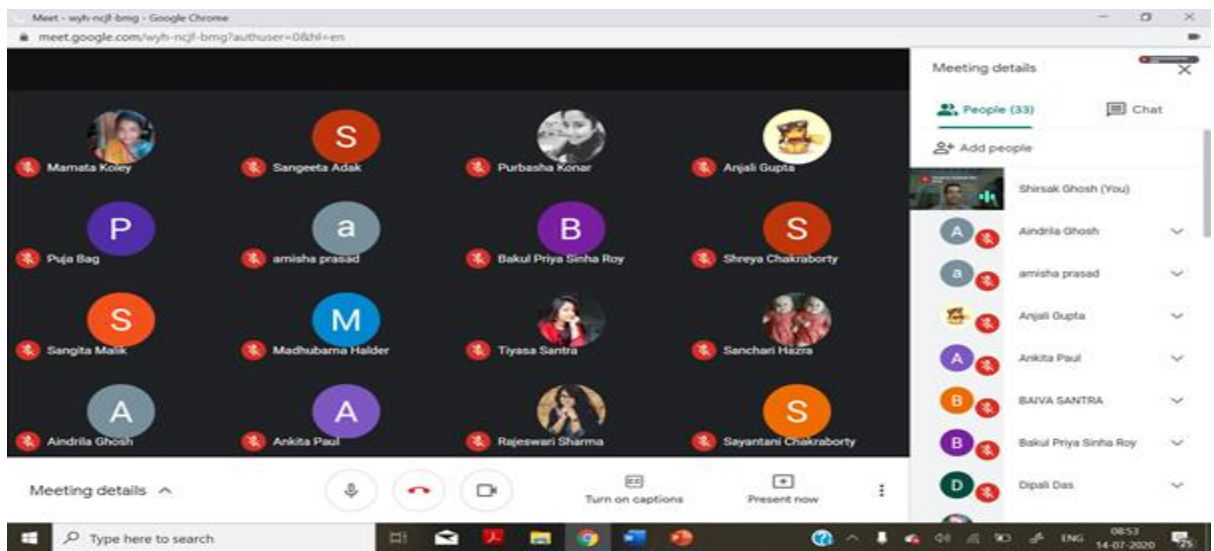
Meet - wyh-ncjf-bmg - Google Chrome
meet.google.com/wyh-ncjf-bmg?authuser=0&hl=en

Mamata Koley
S
Sangeeta Adak
Purbasha Konar
Anjali Gupta
P
Puja Bag
a
amisha prasad
B
Bakul Priya Sinha Roy
S
Shreya Chakraborty
S
Sangita Malik
M
Madhubarna Halder
Tiyasa Santra
Sanchari Hazra
A
Aindrila Ghosh
A
Ankita Paul
Rajeswari Sharma
S
Sayantani Chakraborty

Meeting details
People (33)
Chat
Add people
Shirsak Ghosh (You)
A
Aindrila Ghosh
a
amisha prasad
Anjali Gupta
A
Ankita Paul
B
BAIVA SANTRA
B
Bakul Priya Sinha Roy
D
Dipali Das

Meeting details
Turn on captions
Present now

Type here to search
ENG
08:53
14-07-2020